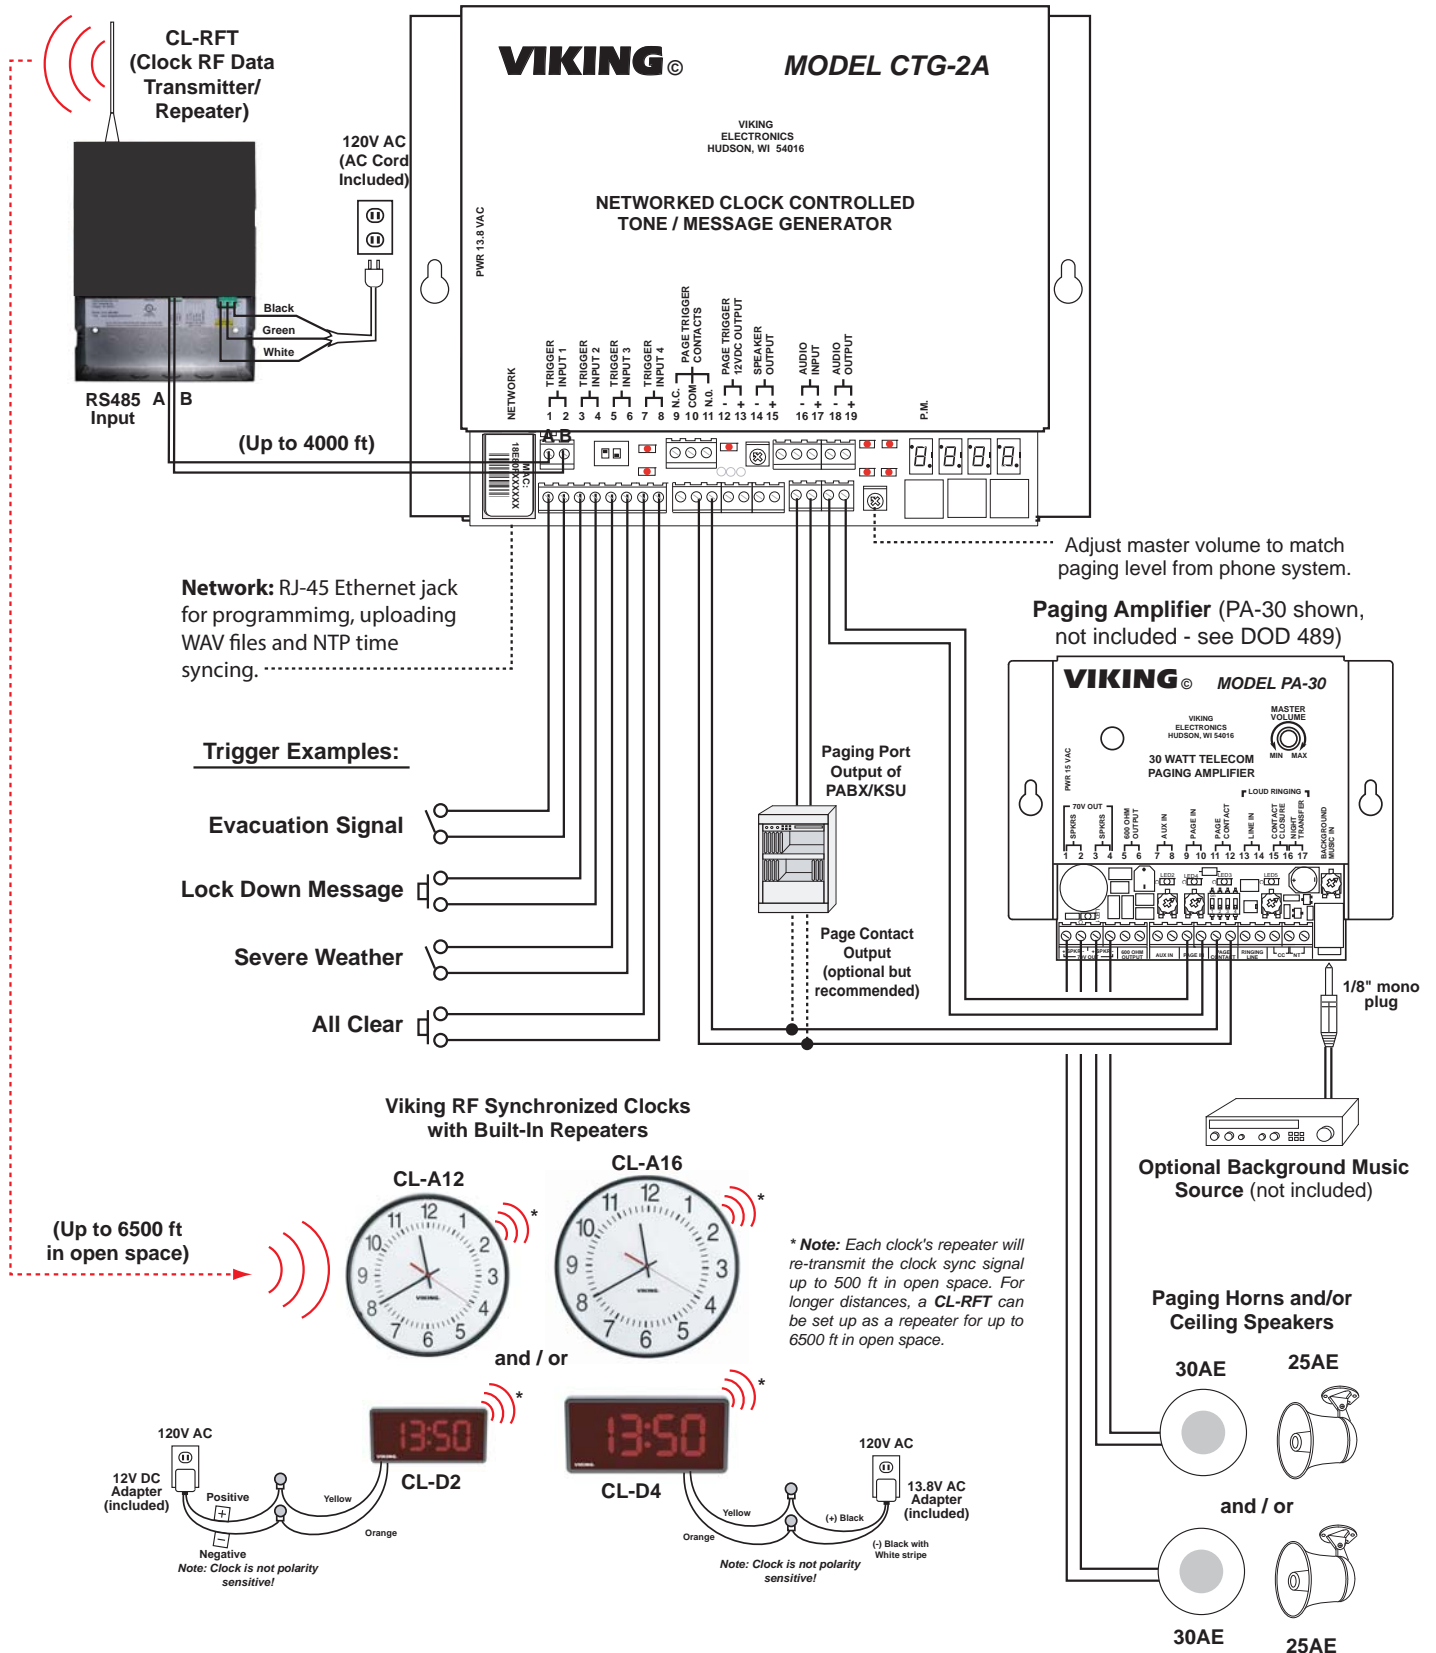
CL-RFT
(Clock RF Data
Transmitter/
Repeater)

120V AC
(AC Cord
Included)

Black
Green
White

RS485 A B
Input

(Up to 4000 ft)

VIKING©

MODEL CTG-2A

VIKING
ELECTRONICS
HUDSON, WI 54016

NETWORKED CLOCK CONTROLLED
TONE / MESSAGE GENERATOR

PWR 13.8 VAC

NETWORK

TRIGGER INPUT 1
TRIGGER INPUT 2
TRIGGER INPUT 3
TRIGGER INPUT 4
PAGE TRIGGER CONTACTS
N.C. COM N.O.
PAGE TRIGGER 12VDC OUTPUT
SPEAKER OUTPUT
AUDIO INPUT
AUDIO OUTPUT

1 2 3 4 5 6 7 8 9 10 11 12 13 14 15 16 17 18 19

P.M.

A B

MAC:
18E80FXXXXXX

Adjust master volume to match paging level from phone system.

Network: RJ-45 Ethernet jack for programmimg, uploading WAV files and NTP time syncing.

Paging Amplifier (PA-30 shown, not included - see DOD 489)

VIKING© MODEL PA-30

VIKING
ELECTRONICS
HUDSON, WI 54016

MASTER VOLUME
MIN MAX

30 WATT TELECOM
PAGING AMPLIFIER

PWR 15 VAC

LOUD RINGING

70V OUT
SPKRS
SPKRS
600 OHM OUTPUT
AUX IN
PAGE IN
PAGE CONTACT
LINE IN
CONTACT CLOSURE
NIGHT TRANSFER
BACKGROUND MUSIC IN

1 2 3 4 5 6 7 8 9 10 11 12 13 14 15 16 17

Trigger Examples:

Evacuation Signal

Lock Down Message

Severe Weather

All Clear

Paging Port
Output of
PABX/KSU

Page Contact
Output
(optional but
recommended)

1/8" mono
plug

Optional Background Music
Source (not included)

Viking RF Synchronized Clocks
with Built-In Repeaters

CL-A12

CL-A16

and / or

(Up to 6500 ft
in open space)

* Note: Each clock's repeater will re-transmit the clock sync signal up to 500 ft in open space. For longer distances, a CL-RFT can be set up as a repeater for up to 6500 ft in open space.

Paging Horns and/or
Ceiling Speakers

30AE

25AE

and / or

30AE

25AE

120V AC

12V DC
Adapter
(included)

Positive
+
−
Negative

Yellow
Orange

Note: Clock is not polarity sensitive!

13:50

CL-D2

13:50

CL-D4

120V AC

13.8V AC
Adapter
(included)

Yellow
(+) Black
Orange
(-) Black with
White stripe

Note: Clock is not polarity sensitive!